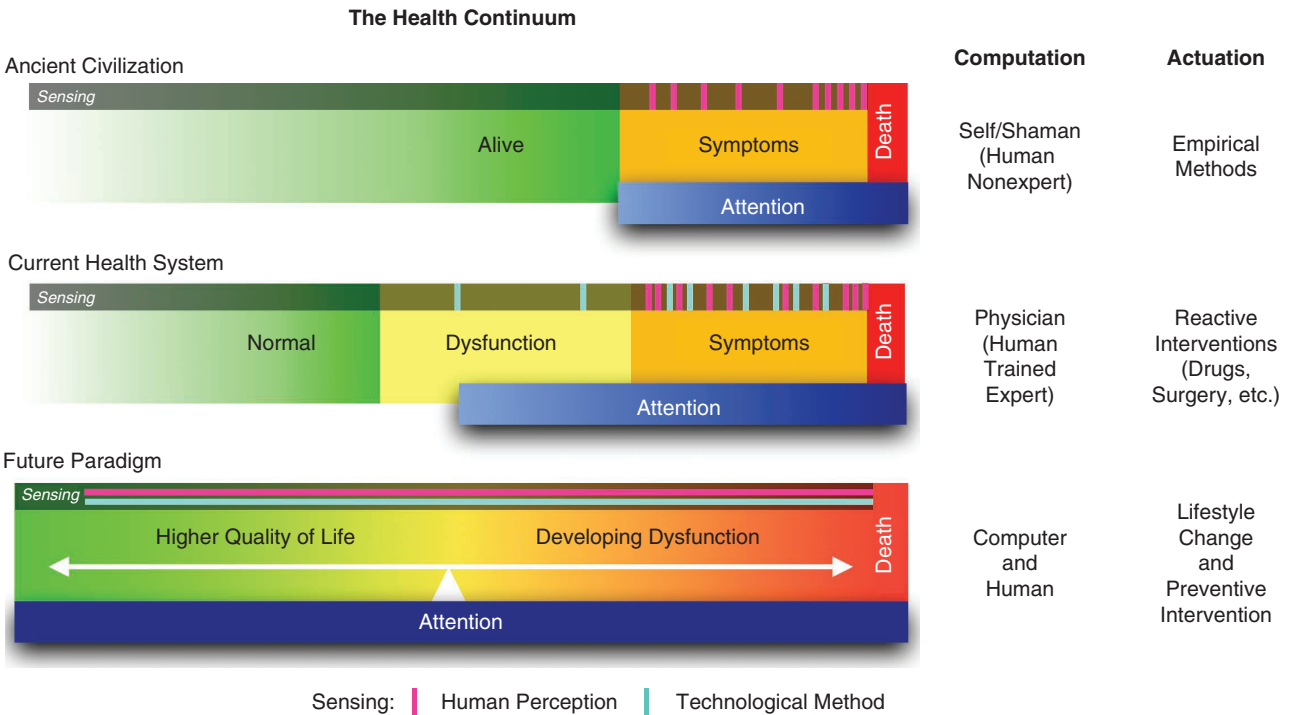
The Health Continuum

Computation

Actuation

Ancient Civilization

Sensing

Alive

Symptoms

Death

Attention

Self/Shaman (Human Nonexpert)

Empirical Methods

Current Health System

Sensing

Normal

Dysfunction

Symptoms

Death

Attention

Physician (Human Trained Expert)

Reactive Interventions (Drugs, Surgery, etc.)

Future Paradigm

Sensing

Higher Quality of Life

Developing Dysfunction

Death

Attention

Computer and Human

Lifestyle Change and Preventive Intervention

Sensing: Human Perception Technological Method